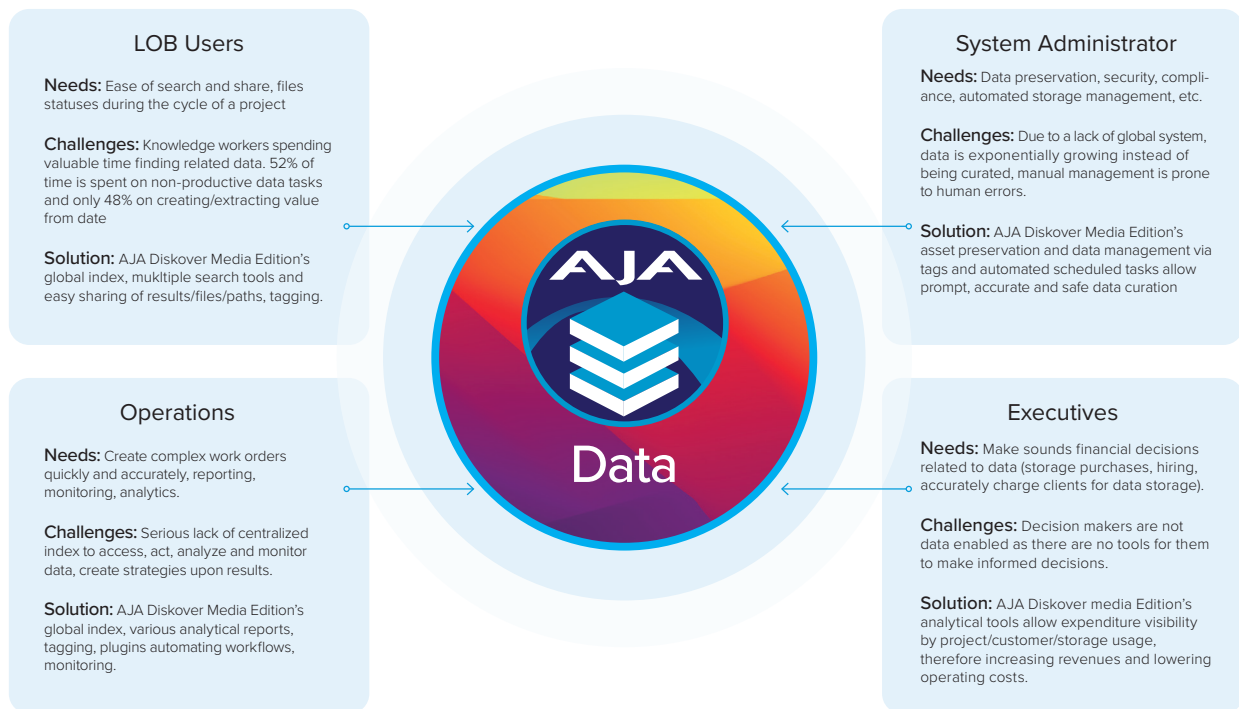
LOB Users

Needs: Ease of search and share, files statuses during the cycle of a project

Challenges: Knowledge workers spending valuable time finding related data. 52% of time is spent on non-productive data tasks and only 48% on creating/extracting value from date

Solution: AJA Diskover Media Edition's global index, mukltiple search tools and easy sharing of results/files/paths, tagging.

System Administrator

Needs: Data preservation, security, compliance, automated storage management, etc.

Challenges: Due to a lack of global system, data is exponentially growing instead of being curated, manual management is prone to human errors.

Solution: AJA Diskover Media Edition's asset preservation and data management via tags and automated scheduled tasks allow prompt, accurate and safe data curation

AJA

Data

Operations

Needs: Create complex work orders quickly and accurately, reporting, monitoring, analytics.

Challenges: Serious lack of centralized index to access, act, analyze and monitor data, create strategies upon results.

Solution: AJA Diskover Media Edition's global index, various analytical reports, tagging, plugins automating workflows, monitoring.

Executives

Needs: Make sounds financial decisions related to data (storage purchases, hiring, accurately charge clients for data storage).

Challenges: Decision makers are not data enabled as there are no tools for them to make informed decisions.

Solution: AJA Diskover media Edition's analytical tools allow expenditure visibility by project/customer/storage usage, therefore increasing revenues and lowering operating costs.